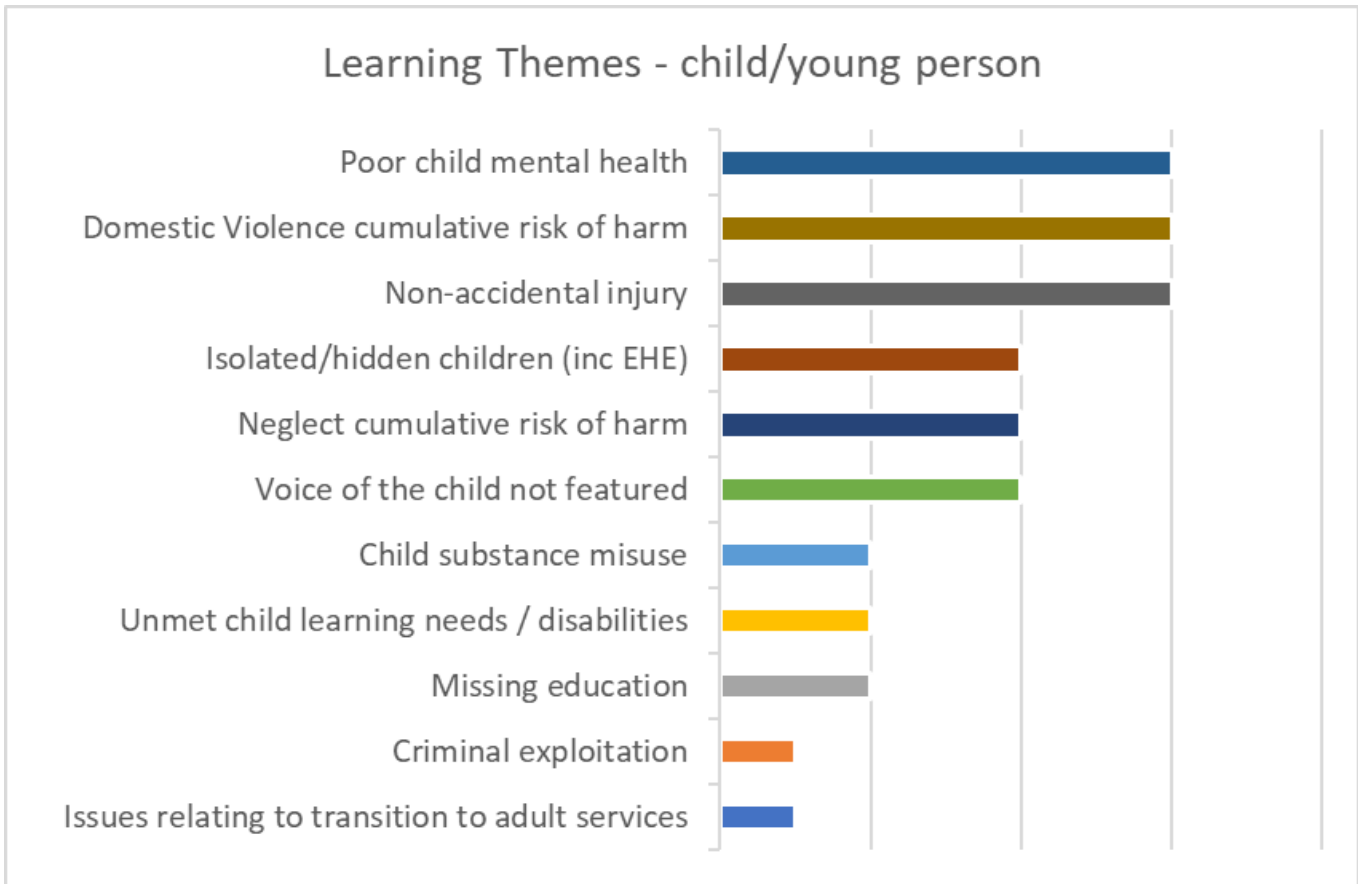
Learning Themes - child/young person

Poor child mental health
Domestic Violence cumulative risk of harm
Non-accidental injury
Isolated/hidden children (inc EHE)
Neglect cumulative risk of harm
Voice of the child not featured
Child substance misuse
Unmet child learning needs / disabilities
Missing education
Criminal exploitation
Issues relating to transition to adult services